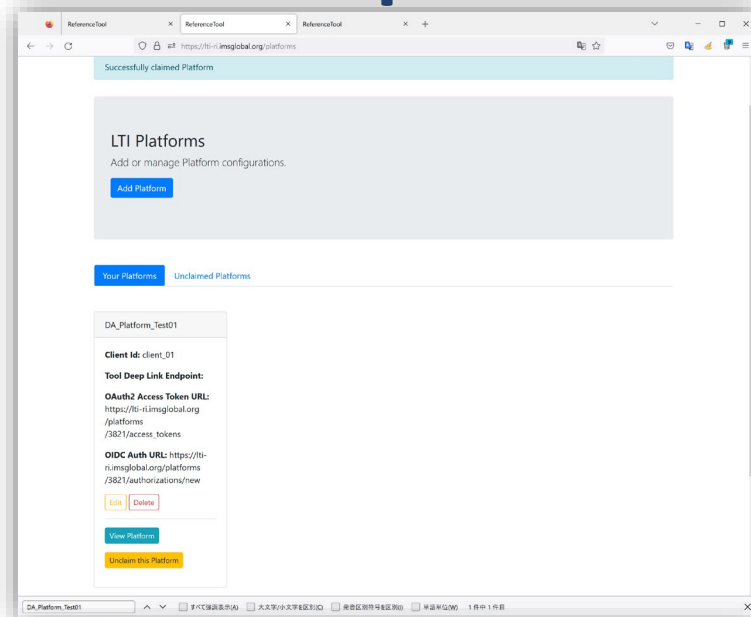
ReferenceTool × ReferenceTool × ReferenceTool × +

https://lti-ri.imsglobal.org/platforms

Successfully claimed Platform

LTI Platforms

Add or manage Platform configurations.

Add Platform

Your Platforms Unclaimed Platforms

DA_Platform_Test01

Client Id: client_01

Tool Deep Link Endpoint:

OAuth2 Access Token URL: https://lti-ri.imsglobal.org/platforms/3821/access_tokens

OIDC Auth URL: https://lti-ri.imsglobal.org/platforms/3821/authorizations/new

Edit Delete

View Platform

Unclaim this Platform

DA_Platform_Test01 すべて強調表示(A) 大文字/小文字を区別(C) 発音区別符号を区別(I) 単語単位(W) 1 件中 1 件目